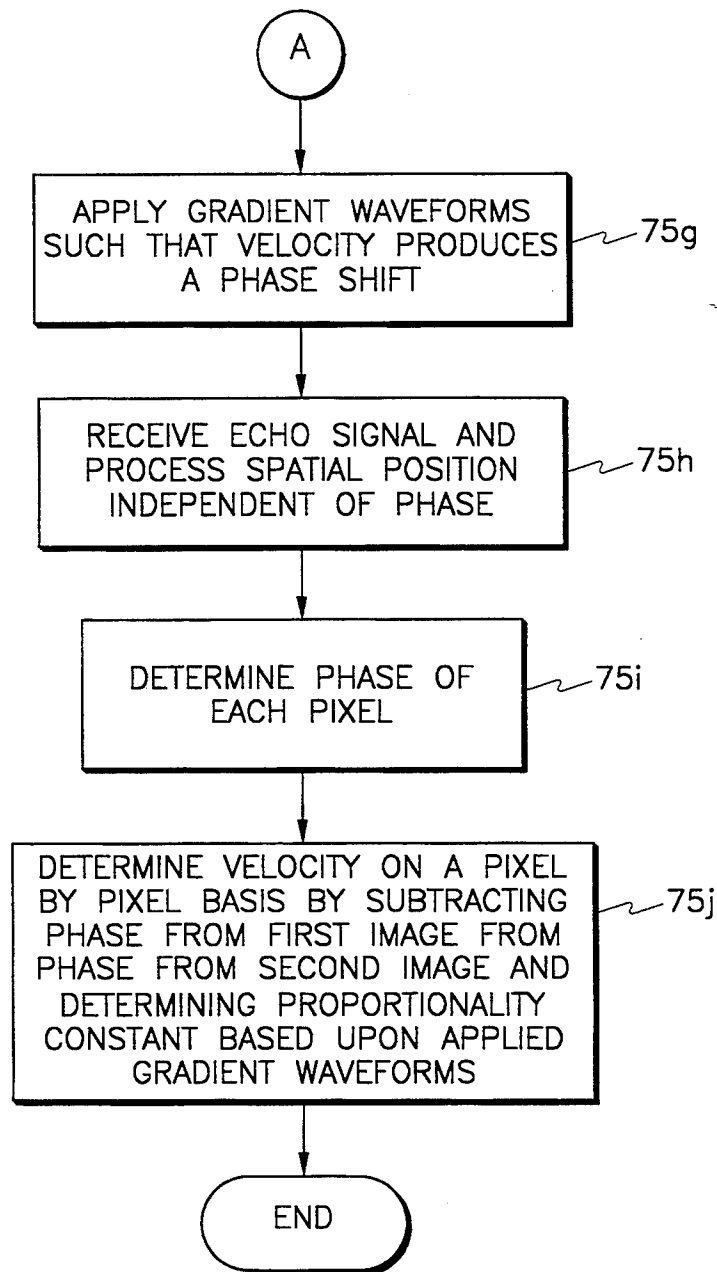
A

APPLY GRADIENT WAVEFORMS SUCH THAT VELOCITY PRODUCES A PHASE SHIFT

75g

RECEIVE ECHO SIGNAL AND PROCESS SPATIAL POSITION INDEPENDENT OF PHASE

75h

DETERMINE PHASE OF EACH PIXEL

75i

DETERMINE VELOCITY ON A PIXEL BY PIXEL BASIS BY SUBTRACTING PHASE FROM FIRST IMAGE FROM PHASE FROM SECOND IMAGE AND DETERMINING PROPORTIONALITY CONSTANT BASED UPON APPLIED GRADIENT WAVEFORMS

75j

END